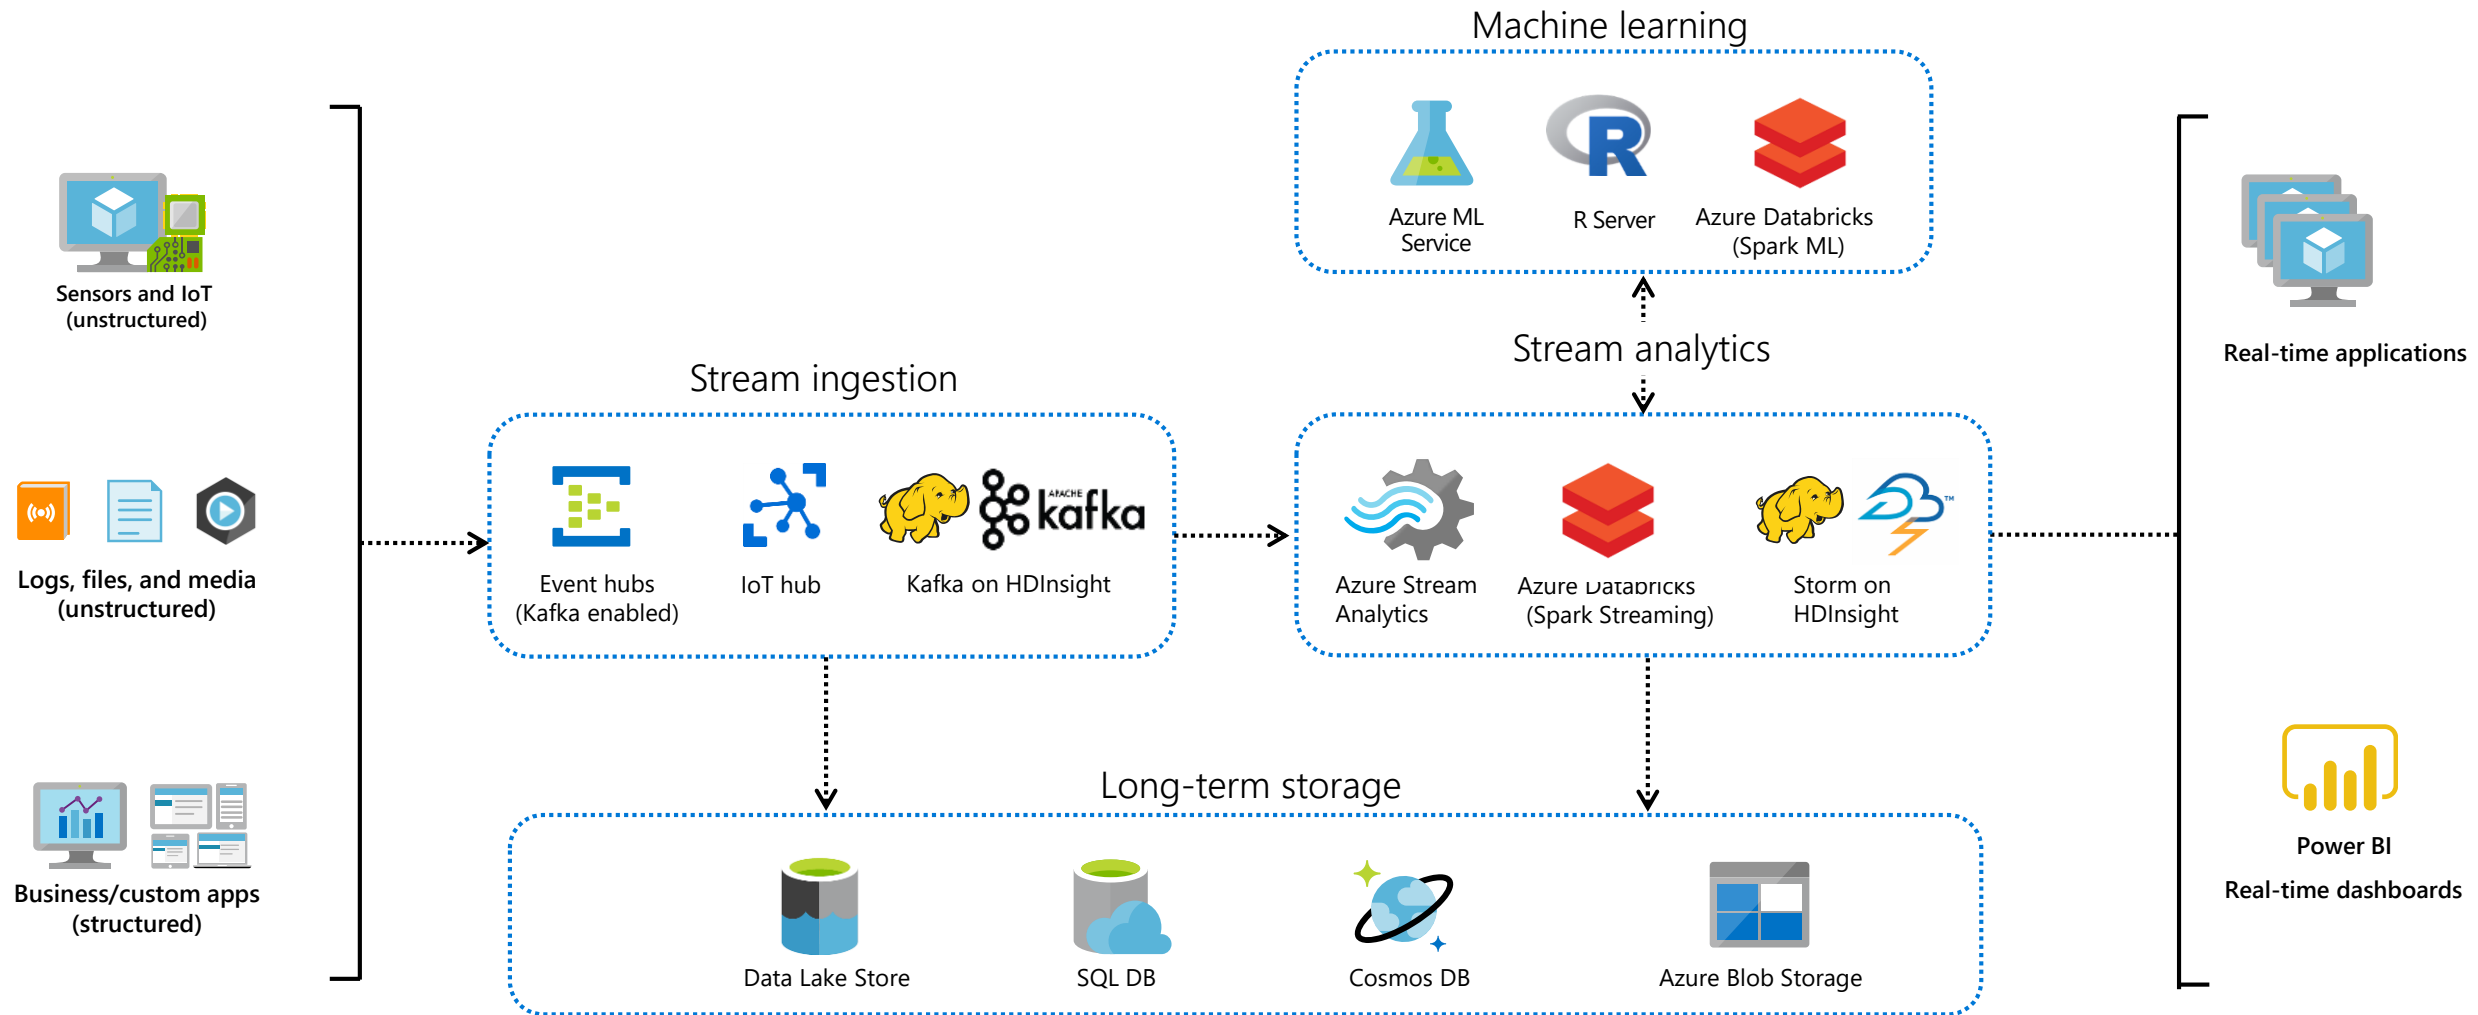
Machine learning

Azure ML Service

R Server

Azure Databricks (Spark ML)

Sensors and IoT (unstructured)

Stream analytics

Stream ingestion

Real-time applications

Logs, files, and media (unstructured)

Event hubs (Kafka enabled)

IoT hub

APACHE kafka

Kafka on HDInsight

Azure Stream Analytics

Azure Databricks (Spark Streaming)

Storm on HDInsight

Long-term storage

Business/custom apps (structured)

Data Lake Store

SQL DB

Cosmos DB

Azure Blob Storage

Power BI

Real-time dashboards